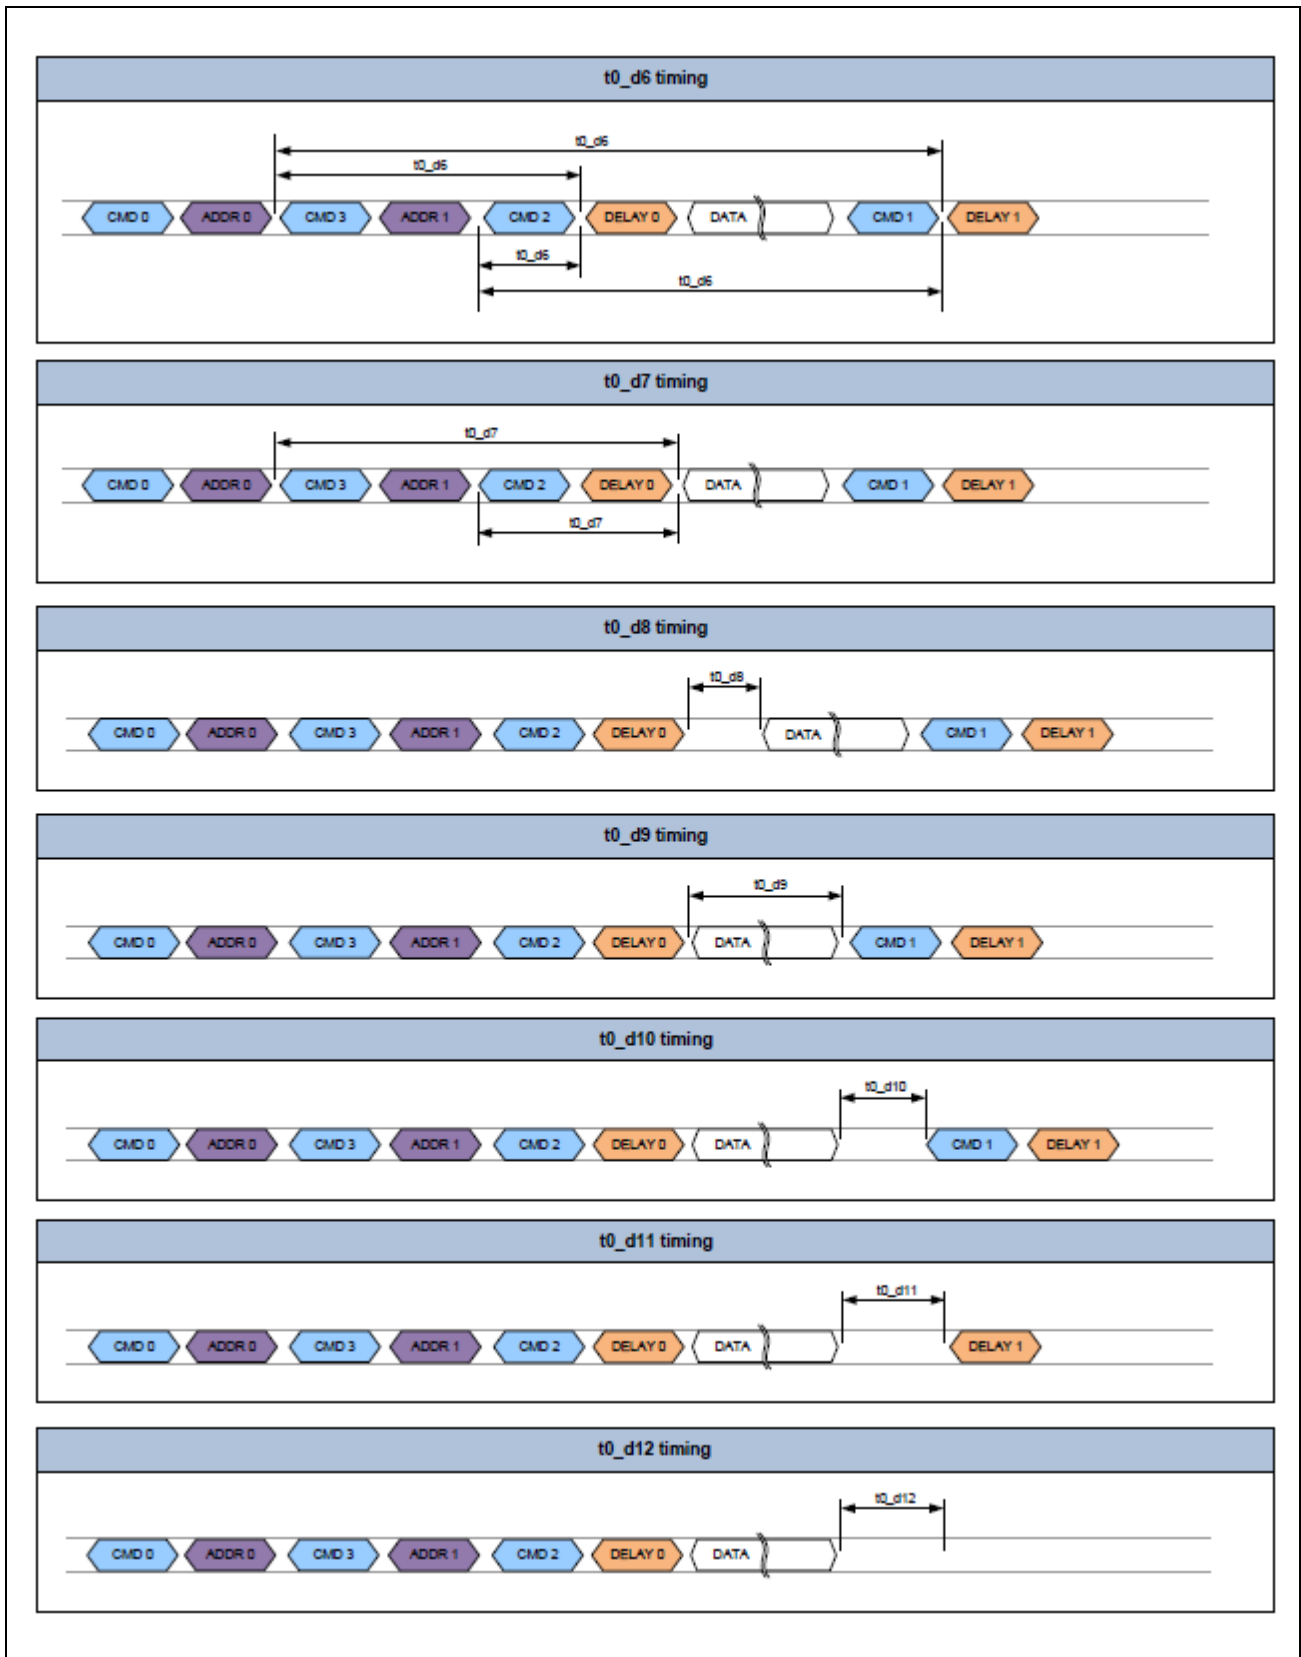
t0_d6 timing

t0_d6

t0_d6

CMD 0 ADDR 0 CMD 3 ADDR 1 CMD 2 DELAY 0 DATA CMD 1 DELAY 1

t0_d6

t0_d6

t0_d7 timing

t0_d7

CMD 0 ADDR 0 CMD 3 ADDR 1 CMD 2 DELAY 0 DATA CMD 1 DELAY 1

t0_d7

t0_d8 timing

t0_d8

CMD 0 ADDR 0 CMD 3 ADDR 1 CMD 2 DELAY 0 DATA CMD 1 DELAY 1

t0_d9 timing

t0_d9

CMD 0 ADDR 0 CMD 3 ADDR 1 CMD 2 DELAY 0 DATA CMD 1 DELAY 1

t0_d10 timing

t0_d10

CMD 0 ADDR 0 CMD 3 ADDR 1 CMD 2 DELAY 0 DATA CMD 1 DELAY 1

t0_d11 timing

t0_d11

CMD 0 ADDR 0 CMD 3 ADDR 1 CMD 2 DELAY 0 DATA DELAY 1

t0_d12 timing

t0_d12

CMD 0 ADDR 0 CMD 3 ADDR 1 CMD 2 DELAY 0 DATA